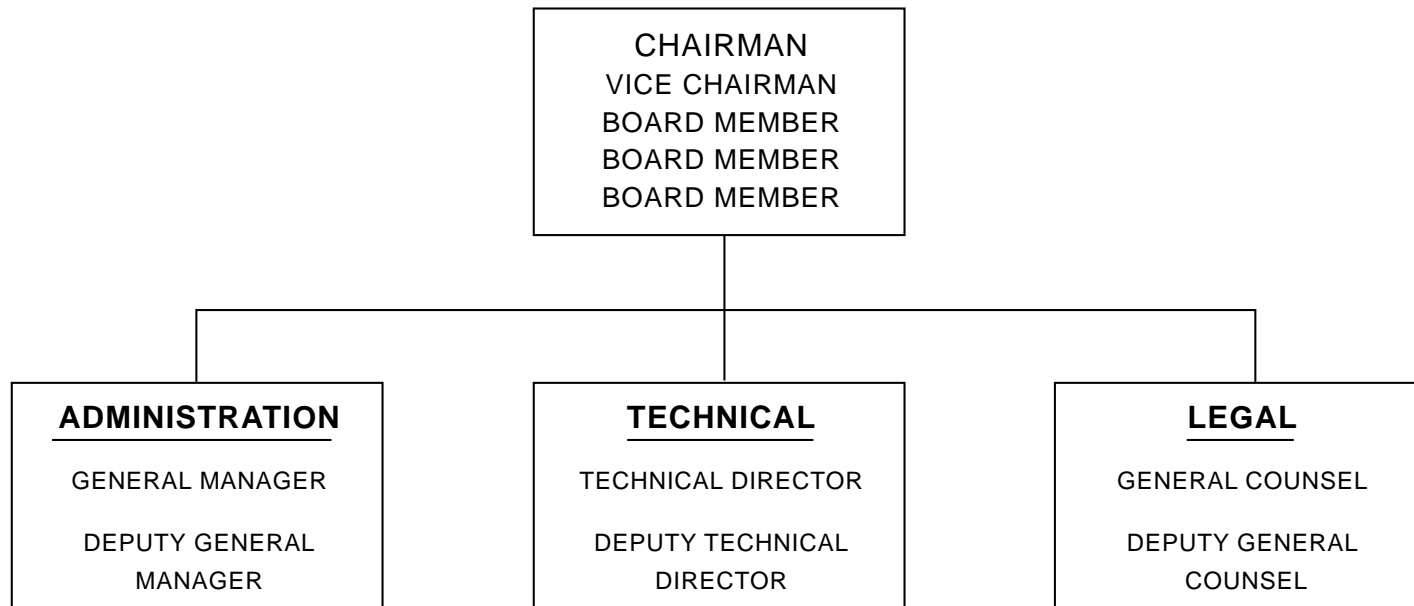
CHAIRMAN
VICE CHAIRMAN
BOARD MEMBER
BOARD MEMBER
BOARD MEMBER

ADMINISTRATION

GENERAL MANAGER

DEPUTY GENERAL MANAGER

TECHNICAL

TECHNICAL DIRECTOR

DEPUTY TECHNICAL DIRECTOR

LEGAL

GENERAL COUNSEL

DEPUTY GENERAL COUNSEL